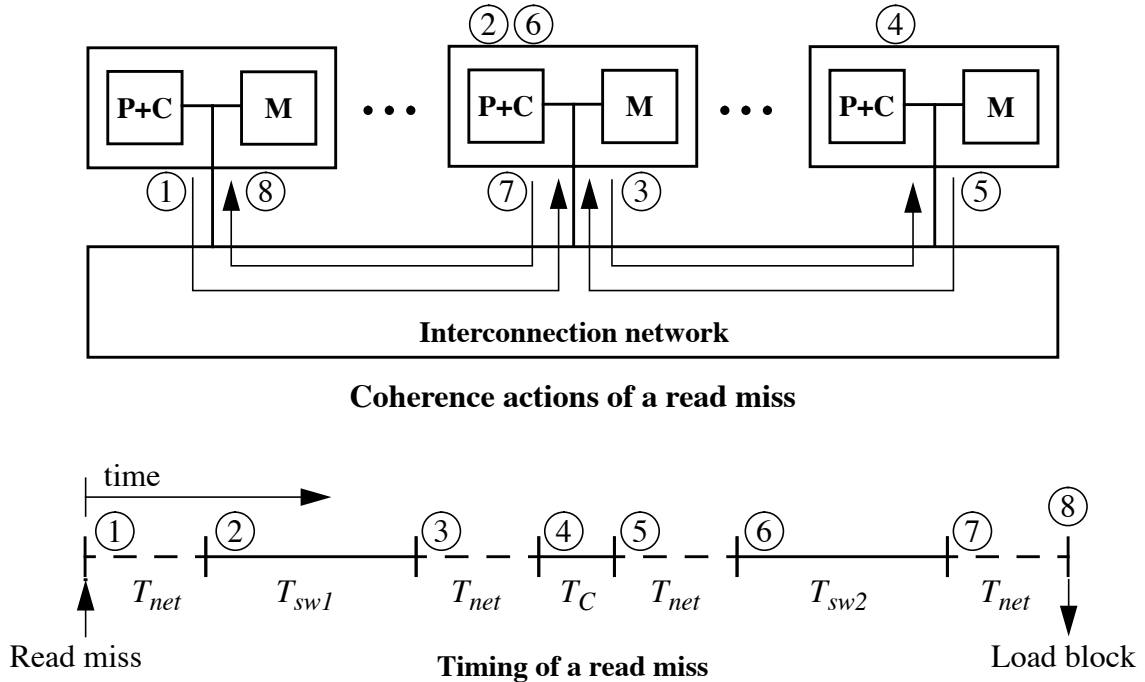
② ⑥ ④

P+C M • • • P+C M • • • P+C M

① ⑧ ⑦ ③ ⑤

Interconnection network

Coherence actions of a read miss

time

① ② ③ ④ ⑤ ⑥ ⑦ ⑧

$T_{net}$ $T_{sw1}$ $T_{net}$ $T_C$ $T_{net}$ $T_{sw2}$ $T_{net}$

Read miss

Timing of a read miss

Load block